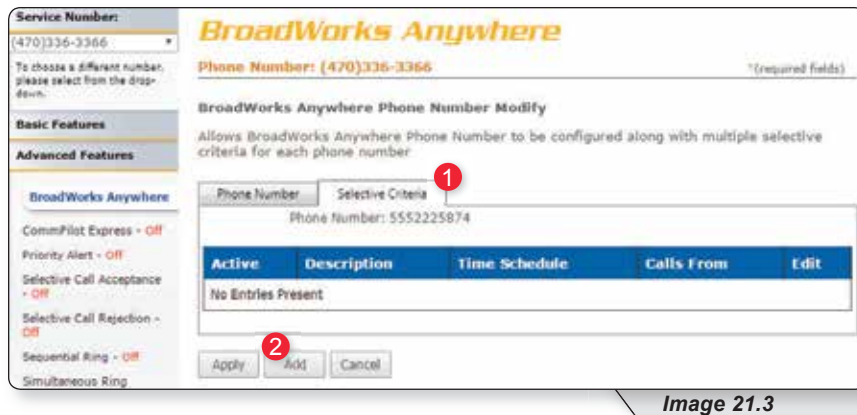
Service Number:
(470)336-3366

To choose a different number, please select from the drop-down.

Basic Features

Advanced Features

BroadWorks Anywhere

CommPilot Express - Off

Priority Alert - Off

Selective Call Acceptance - Off

Selective Call Rejection - Off

Sequential Ring - Off

Simultaneous Ring

BroadWorks Anywhere

Phone Number: (470)336-3366

*(required fields)

BroadWorks Anywhere Phone Number Modify

Allows BroadWorks Anywhere Phone Number to be configured along with multiple selective criteria for each phone number

Phone Number | Selective Criteria

1

Phone Number: 5552225874

| Active | Description | Time Schedule | Calls From | Edit |
|---|---|---|---|---|
| No Entries Present | | | | |

2

Apply | Add | Cancel

Image 21.3